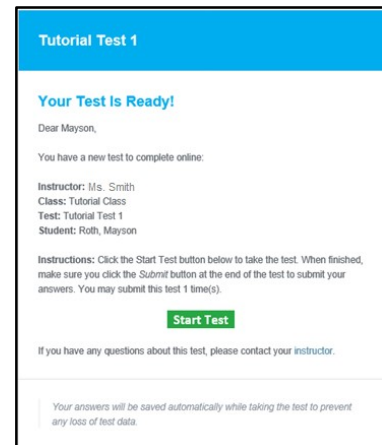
Tutorial Test 1

Your Test Is Ready!

Dear Mayson,

You have a new test to complete online:

Instructor: Ms. Smith
Class: Tutorial Class
Test: Tutorial Test 1
Student: Roth, Mayson

Instructions: Click the Start Test button below to take the test. When finished, make sure you click the Submit button at the end of the test to submit your answers. You may submit this test 1 time(s).

Start Test

If you have any questions about this test, please contact your instructor.

Your answers will be saved automatically while taking the test to prevent any loss of test data.